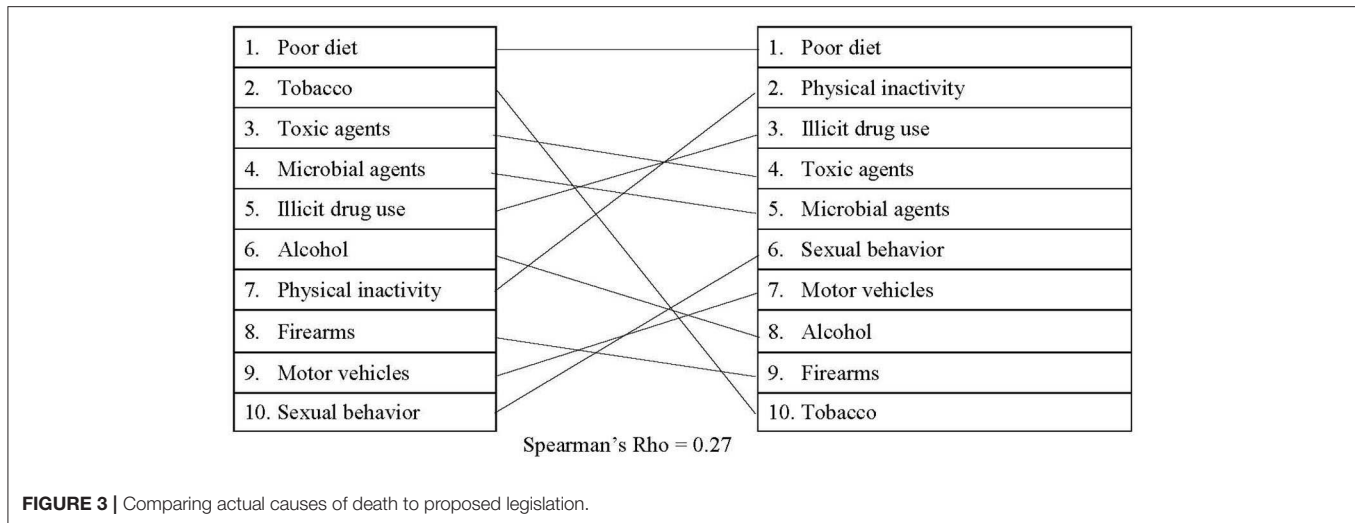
1. Poor diet
2. Tobacco
3. Toxic agents
4. Microbial agents
5. Illicit drug use
6. Alcohol
7. Physical inactivity
8. Firearms
9. Motor vehicles
10. Sexual behavior

1. Poor diet
2. Physical inactivity
3. Illicit drug use
4. Toxic agents
5. Microbial agents
6. Sexual behavior
7. Motor vehicles
8. Alcohol
9. Firearms
10. Tobacco

Spearman's Rho = 0.27

FIGURE 3 | Comparing actual causes of death to proposed legislation.